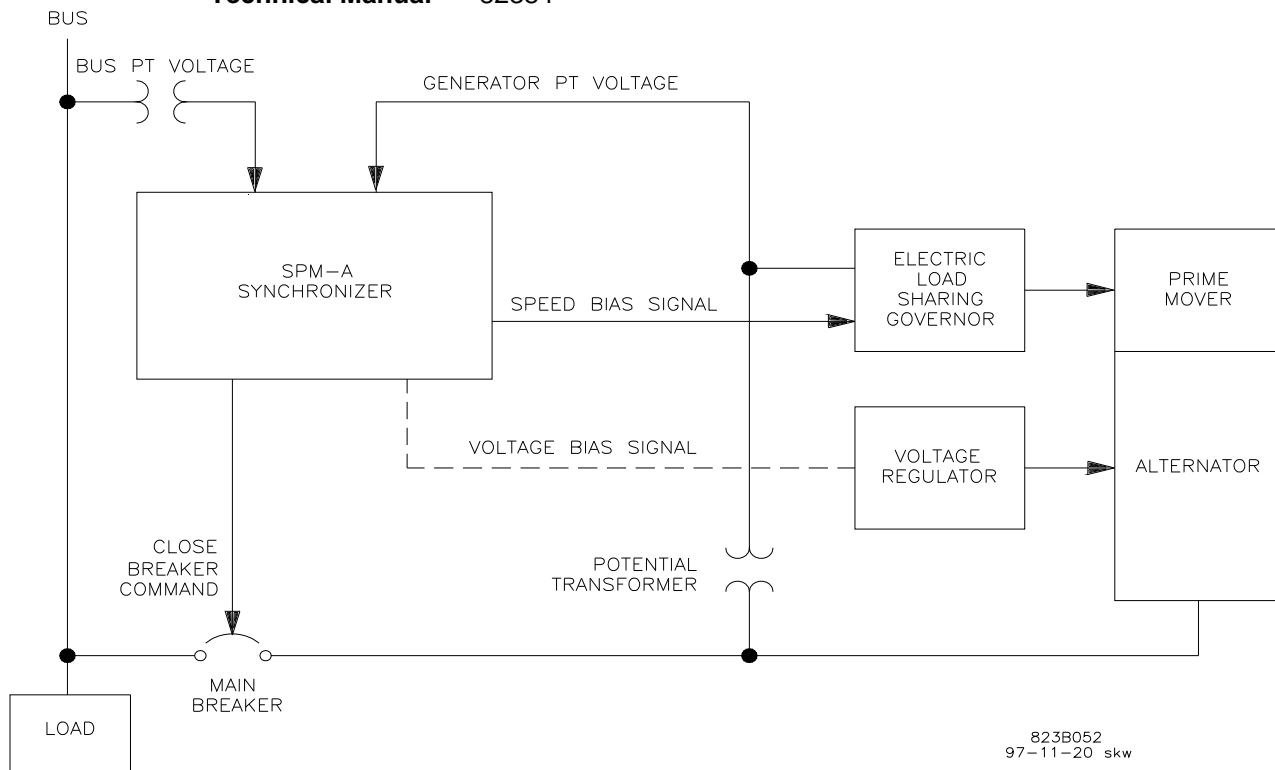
Technical Manual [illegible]

BUS

BUS PT VOLTAGE

GENERATOR PT VOLTAGE

SPM–A SYNCHRONIZER

SPEED BIAS SIGNAL

ELECTRIC LOAD SHARING GOVERNOR

PRIME MOVER

VOLTAGE BIAS SIGNAL

VOLTAGE REGULATOR

ALTERNATOR

CLOSE BREAKER COMMAND

POTENTIAL TRANSFORMER

MAIN BREAKER

LOAD

823B052
97–11–20 skw